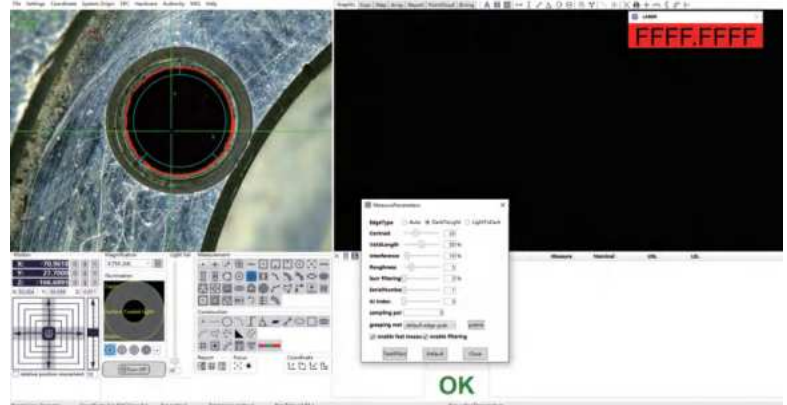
File Settings Coordinate System Origin SPC Hardware Authority MAG Help

Graphic Data Map Array Report PointCloud Bitmap

LASER

FFFF.FFFF

MeasureParameters

EdgeType Auto DarkToLight LightToDark

Contrast

EdgeLength

Interference

Roughness

Sort Filtering

ZeroWNumber

AI Index

sampling per

grasping mat default edge grab

enable fast means enable filtering

SavePara Default Close

Measure Nominal UTL LTL

X
Y
Z

Illumination

Measurement

Construction

Report Focus Coordinate

OK